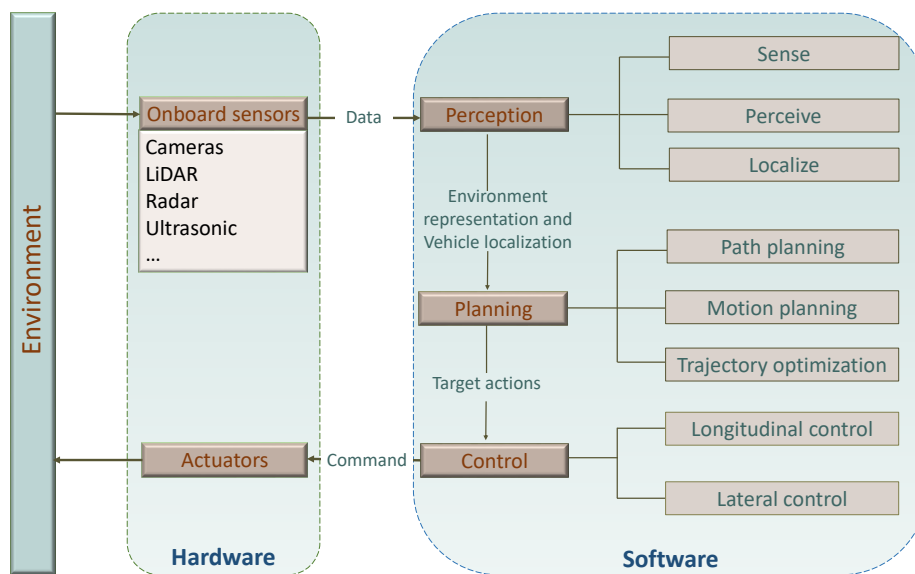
Environment

Onboard sensors

Cameras
LiDAR
Radar
Ultrasonic
...

Actuators

Hardware

Data

Command

Perception

Environment representation and Vehicle localization

Planning

Target actions

Control

Sense

Perceive

Localize

Path planning

Motion planning

Trajectory optimization

Longitudinal control

Lateral control

Software